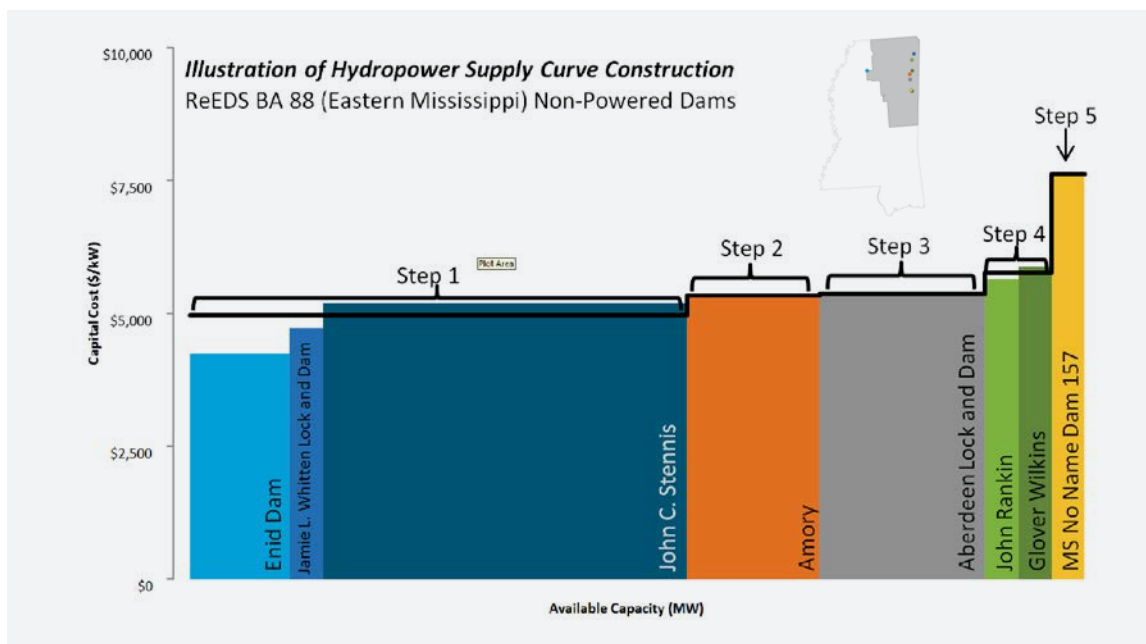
Illustration of Hydropower Supply Curve Construction
ReEDS BA 88 (Eastern Mississippi) Non-Powered Dams

$10,000
$7,500
$5,000
$2,500
$0

Capital Cost ($/kW)

Step 1
Plot Area
Step 2
Step 3
Step 4
Step 5

Enid Dam
Jamie L. Whitten Lock and Dam
John C. Stennis
Amory
Aberdeen Lock and Dam
John Rankin
Glover Wilkins
MS No Name Dam 157

Available Capacity (MW)